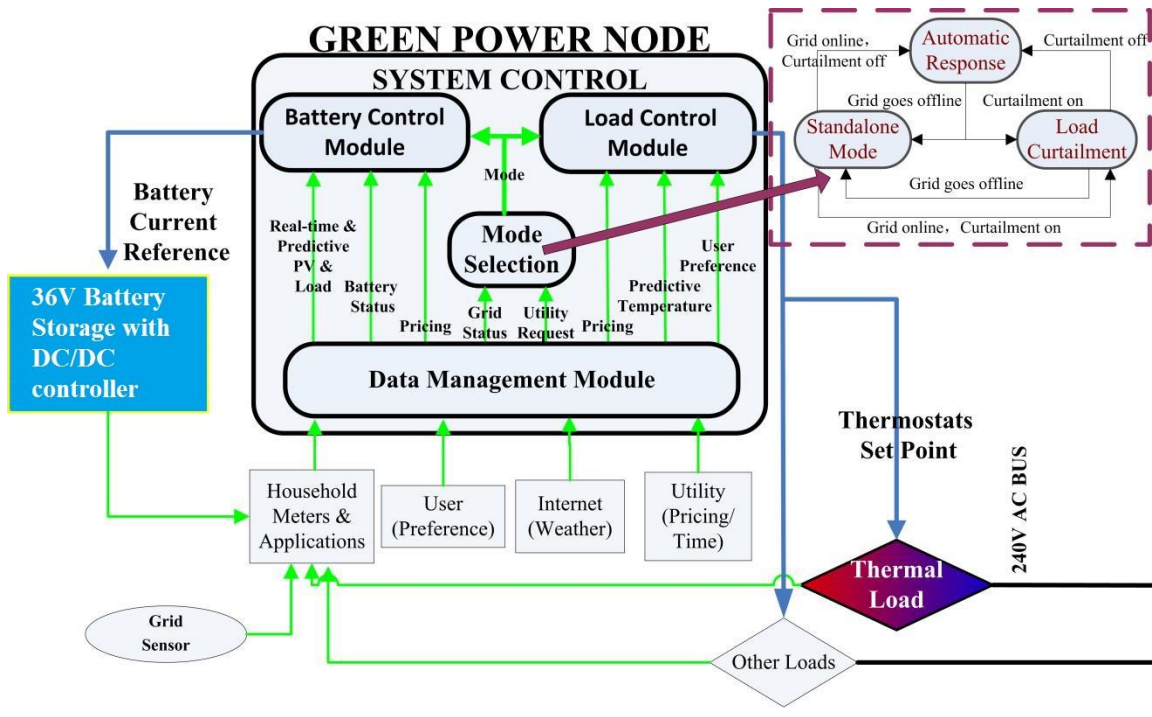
GREEN POWER NODE

SYSTEM CONTROL

Battery Control Module

Load Control Module

Mode

Mode Selection

Real-time & Predictive PV & Load

Battery Status

Pricing

Grid Status

Utility Request

Pricing

Predictive Temperature

User Preference

Data Management Module

Battery Current Reference

36V Battery Storage with DC/DC controller

Household Meters & Applications

User (Preference)

Internet (Weather)

Utility (Pricing/ Time)

Grid Sensor

Thermostats Set Point

240V AC BUS

Thermal Load

Other Loads

Grid online, Curtailment off

Automatic Response

Curtailment off

Grid goes offline

Curtailment on

Standalone Mode

Load Curtailment

Grid goes offline

Grid online, Curtailment on